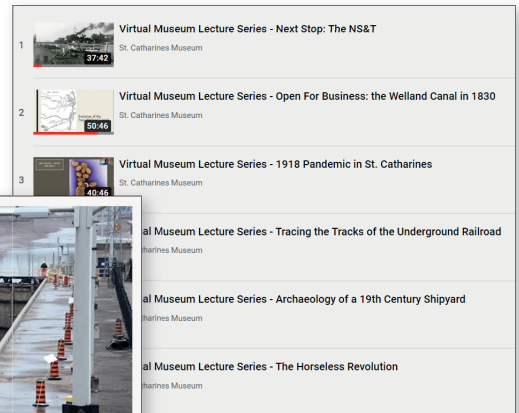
1 37:42 Virtual Museum Lecture Series - Next Stop: The NS&T
St. Catharines Museum

2 50:46 Virtual Museum Lecture Series - Open For Business: the Welland Canal in 1830
St. Catharines Museum

3 40:46 Virtual Museum Lecture Series - 1918 Pandemic in St. Catharines
St. Catharines Museum

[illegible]al Museum Lecture Series - Tracing the Tracks of the Underground Railroad
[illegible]tharines Museum

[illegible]al Museum Lecture Series - Archaeology of a 19th Century Shipyard
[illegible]tharines Museum

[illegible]al Museum Lecture Series - The Horseless Revolution
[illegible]tharines Museum